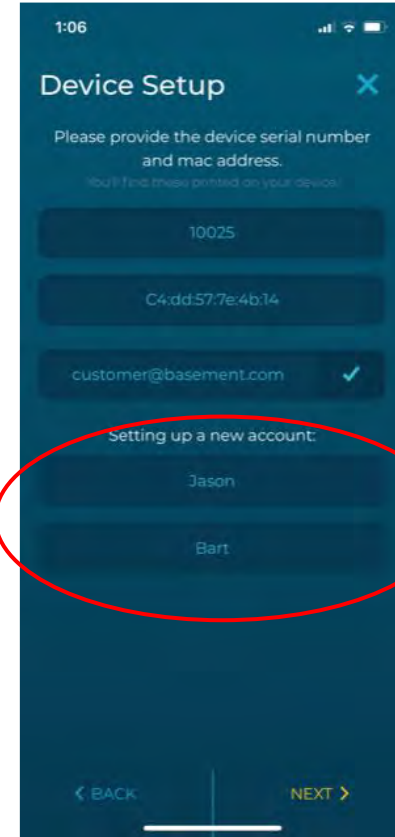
1:06

Device Setup

Please provide the device serial number and mac address.

You'll find these printed on your device.

10025

C4:dd:57:7e:4b:14

customer@basement.com

Setting up a new account:

Jason

Bart

< BACK

NEXT >